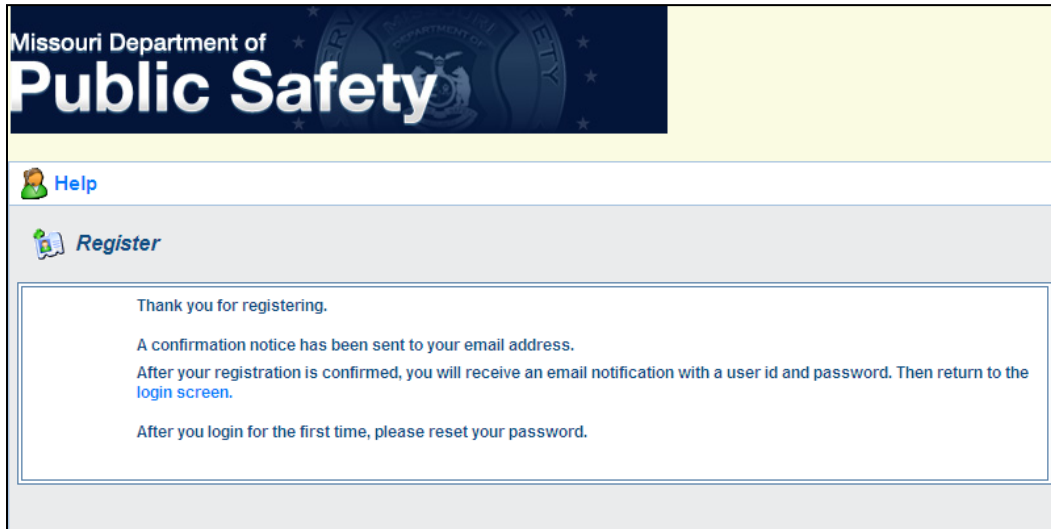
Missouri Department of
Public Safety

Help

Register

Thank you for registering.

A confirmation notice has been sent to your email address.

After your registration is confirmed, you will receive an email notification with a user id and password. Then return to the login screen.

After you login for the first time, please reset your password.